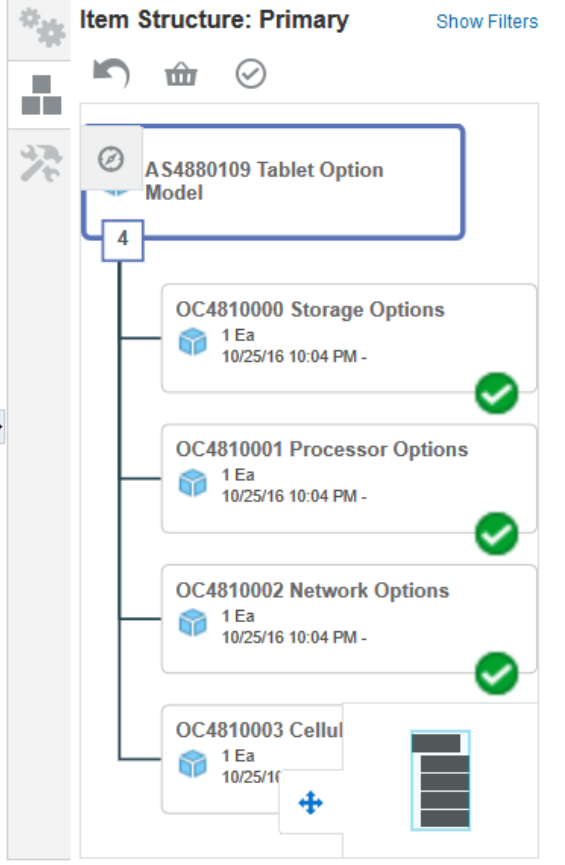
Item Structure: Primary

Show Filters

AS4880109 Tablet Option Model

4

OC4810000 Storage Options
1 Ea
10/25/16 10:04 PM -

OC4810001 Processor Options
1 Ea
10/25/16 10:04 PM -

OC4810002 Network Options
1 Ea
10/25/16 10:04 PM -

OC4810003 Cellul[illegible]
1 Ea
10/25/1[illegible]